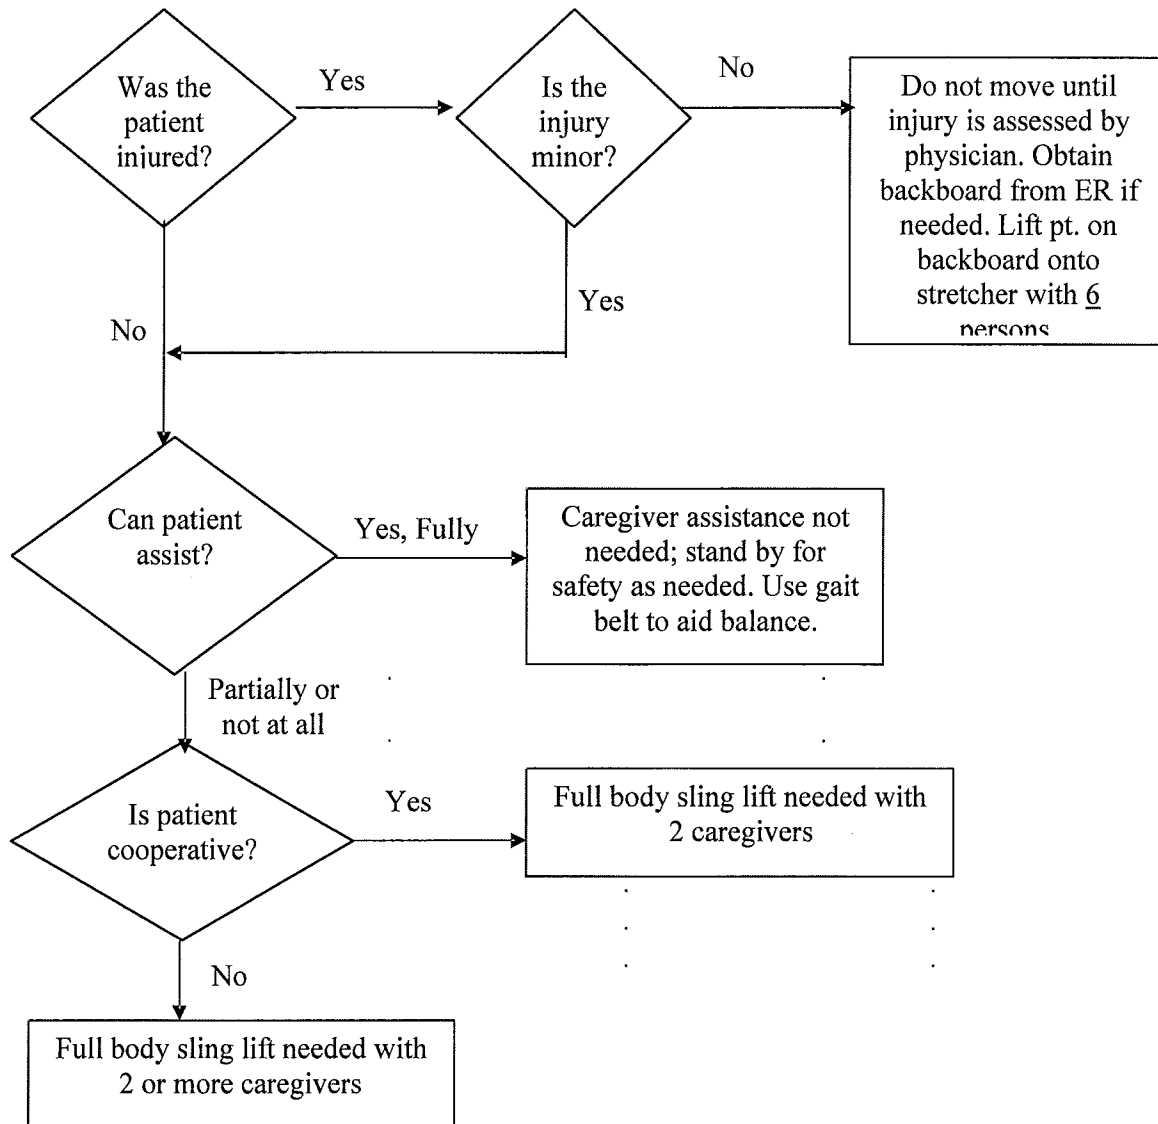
Was the patient injured?

Yes

Is the injury minor?

No

Do not move until injury is assessed by physician. Obtain backboard from ER if needed. Lift pt. on backboard onto stretcher with 6 persons

Yes

No

Can patient assist?

Yes, Fully

Caregiver assistance not needed; stand by for safety as needed. Use gait belt to aid balance.

Partially or not at all

Is patient cooperative?

Yes

Full body sling lift needed with 2 caregivers

No

Full body sling lift needed with 2 or more caregivers